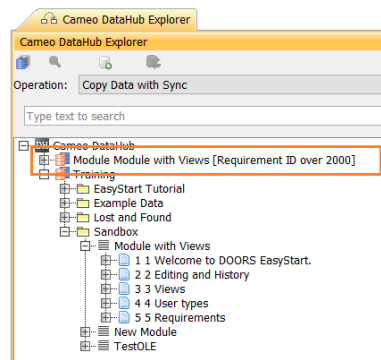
Cameo DataHub Explorer

Cameo DataHub Explorer

Operation: Copy Data with Sync

Type text to search

Cameo DataHub
Module Module with Views [Requirement ID over 2000]
Training
EasyStart Tutorial
Example Data
Lost and Found
Sandbox
Module with Views
1 1 Welcome to DOORS EasyStart.
2 2 Editing and History
3 3 Views
4 4 User types
5 5 Requirements
New Module
TestOLE